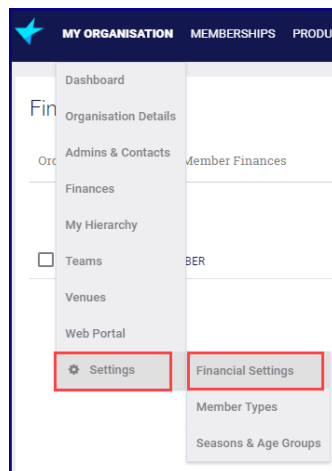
MY ORGANISATION MEMBERSHIPS PRODU

Fin

Or

Member Finances

BER

Dashboard
Organisation Details
Admins & Contacts
Finances
My Hierarchy
Teams
Venues
Web Portal
Settings

Financial Settings
Member Types
Seasons & Age Groups